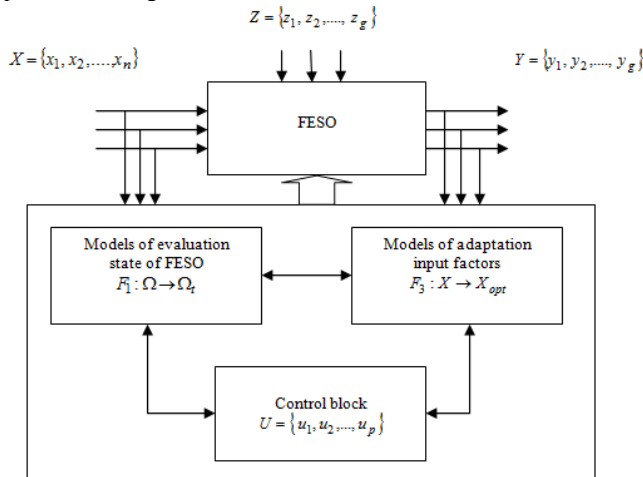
$Z = \{z_1, z_2, ...., z_g\}$

$X = \{x_1, x_2, ...., x_n\}$

$Y = \{y_1, y_2, ...., y_g\}$

FESO

Models of evaluation state of FESO
$F_1 : \Omega \to \Omega_t$

Models of adaptation input factors
$F_3 : X \to X_{opt}$

Control block
$U = \{u_1, u_2, ..., u_p\}$